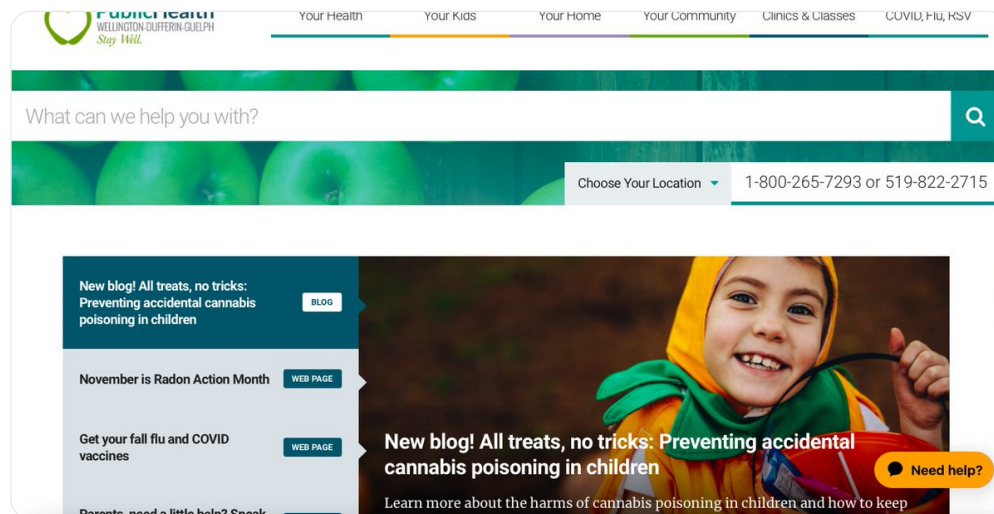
Public Health
WELLINGTON-DUFFERIN-GUELPH
Stay Well.

Your Health Your Kids Your Home Your Community Clinics & Classes COVID, Flu, RSV

What can we help you with?

Choose Your Location 1-800-265-7293 or 519-822-2715

New blog! All treats, no tricks: Preventing accidental cannabis poisoning in children BLOG

November is Radon Action Month WEB PAGE

Get your fall flu and COVID vaccines WEB PAGE

Parents, need a little help? Speak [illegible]

New blog! All treats, no tricks: Preventing accidental cannabis poisoning in children

Learn more about the harms of cannabis poisoning in children and how to keep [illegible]

Need help?